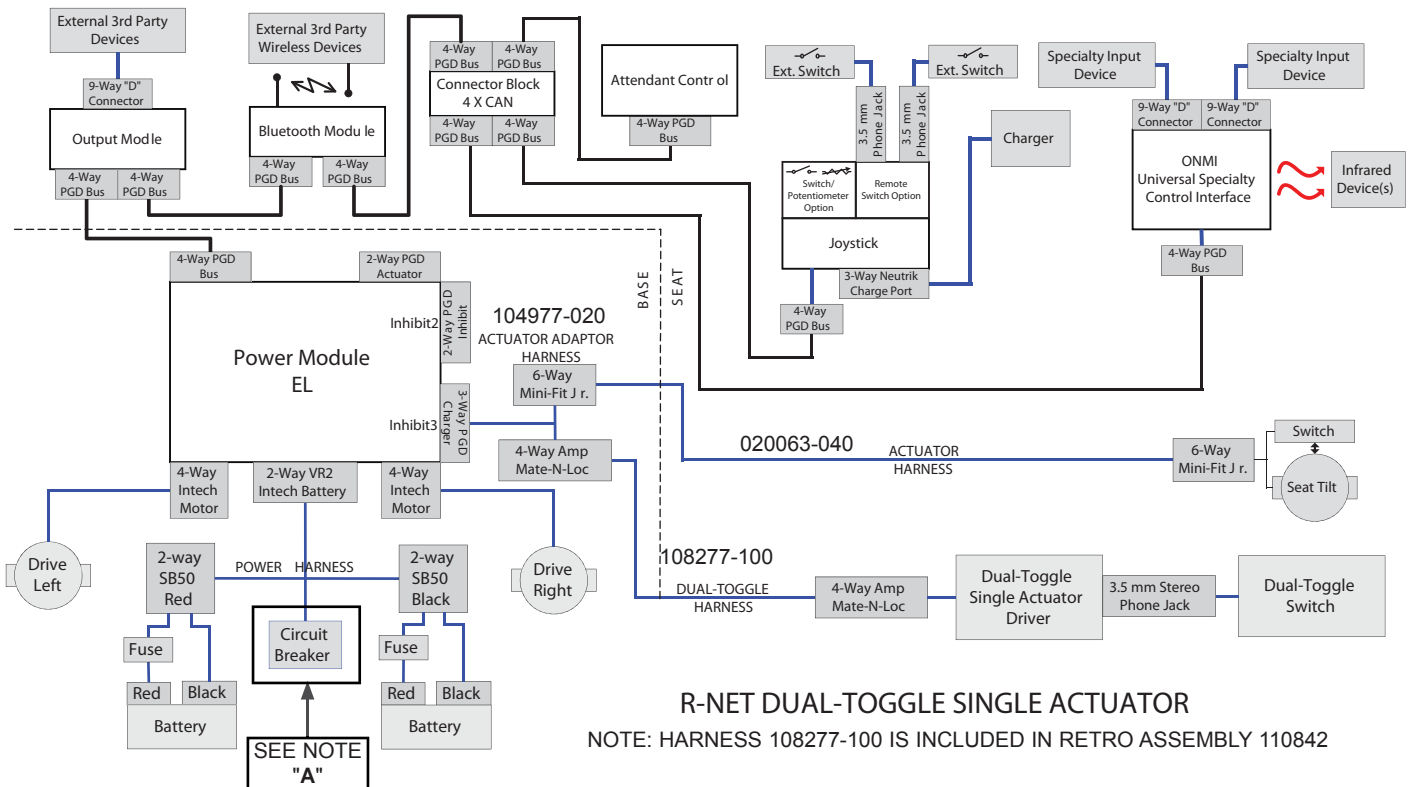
External 3rd Party Devices

9-Way "D" Connector

Output Modle

4-Way PGD Bus

4-Way PGD Bus

External 3rd Party Wireless Devices

Bluetooth Modu le

4-Way PGD Bus

4-Way PGD Bus

4-Way PGD Bus

4-Way PGD Bus

Connector Block 4 X CAN

4-Way PGD Bus

4-Way PGD Bus

Attendant Contr ol

4-Way PGD Bus

Ext. Switch

Ext. Switch

3.5 mm Phone Jack

3.5 mm Phone Jack

Charger

Switch/ Potentiometer Option

Remote Switch Option

Joystick

3-Way Neutrik Charge Port

4-Way PGD Bus

Specialty Input Device

Specialty Input Device

9-Way "D" Connector

9-Way "D" Connector

ONMI Universal Specialty Control Interface

Infrared Device(s)

4-Way PGD Bus

4-Way PGD Bus

2-Way PGD Actuator

BASE

SEAT

Power Module EL

Inhibit2

2-Way PGD Inhibit

Inhibit3

3-Way PGD Charger

104977-020 ACTUATOR ADAPTOR HARNESS

6-Way Mini-Fit J r.

4-Way Amp Mate-N-Loc

020063-040 ACTUATOR HARNESS

6-Way Mini-Fit J r.

Switch

Seat Tilt

4-Way Intech Motor

2-Way VR2 Intech Battery

4-Way Intech Motor

Drive Left

Drive Right

2-way SB50 Red

POWER HARNESS

2-way SB50 Black

Circuit Breaker

Fuse

Red

Black

Battery

Fuse

Red

Black

Battery

SEE NOTE "A"

108277-100 DUAL-TOGGLE HARNESS

4-Way Amp Mate-N-Loc

Dual-Toggle Single Actuator Driver

3.5 mm Stereo Phone Jack

Dual-Toggle Switch

R-NET DUAL-TOGGLE SINGLE ACTUATOR

NOTE: HARNESS 108277-100 IS INCLUDED IN RETRO ASSEMBLY 110842